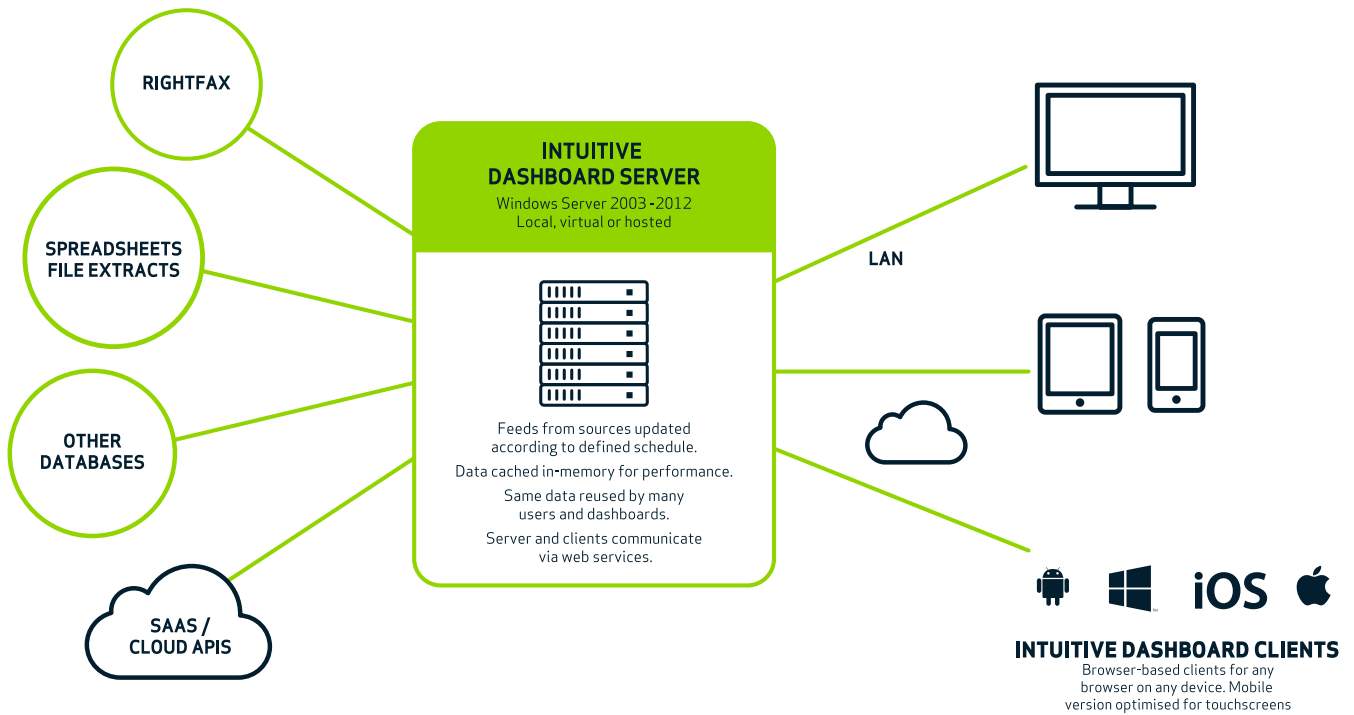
RIGHTFAX

SPREADSHEETS
FILE EXTRACTS

OTHER
DATABASES

SAAS /
CLOUD APIS

INTUITIVE
DASHBOARD SERVER
Windows Server 2003 - 2012
Local, virtual or hosted

Feeds from sources updated according to defined schedule.

Data cached in-memory for performance.

Same data reused by many users and dashboards.

Server and clients communicate via web services.

LAN

iOS

INTUITIVE DASHBOARD CLIENTS
Browser-based clients for any browser on any device. Mobile version optimised for touchscreens